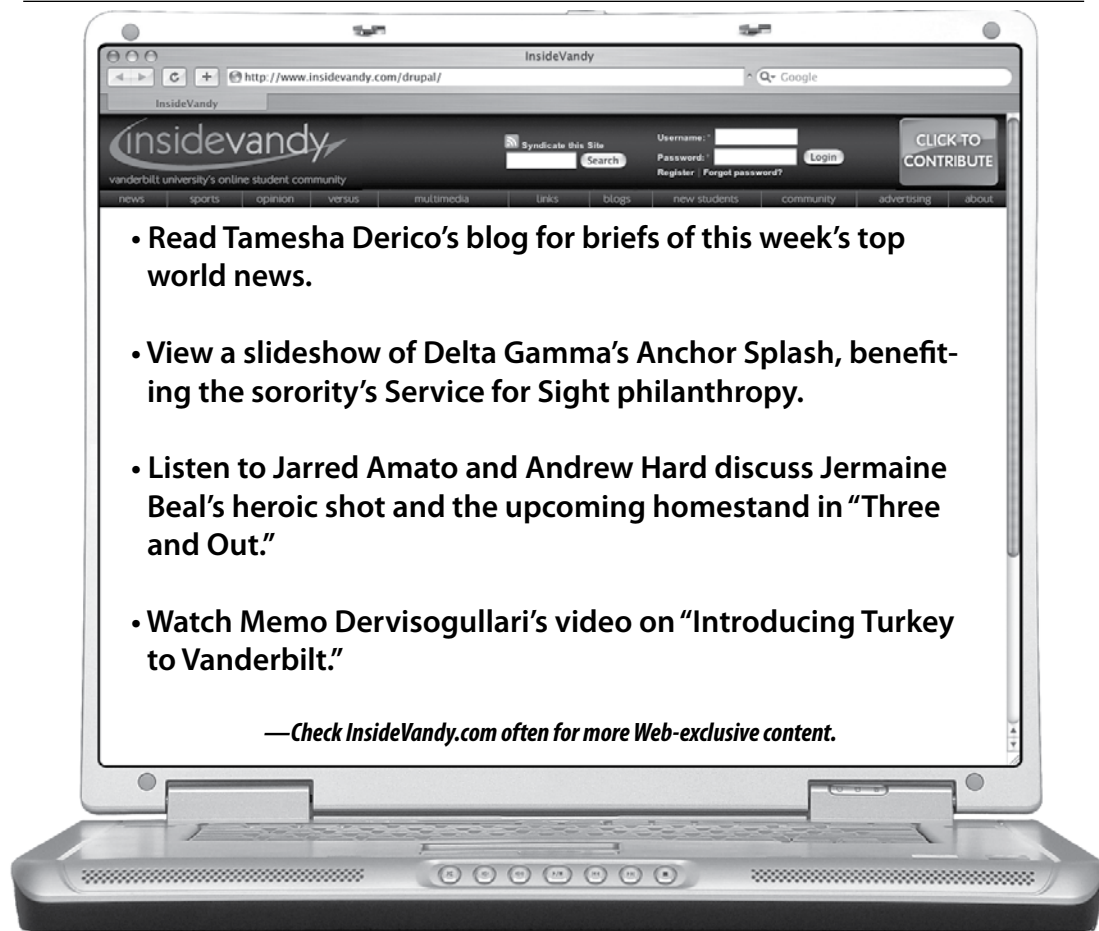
InsideVandy

http://www.insidevandy.com/drupal/

Q- Google

InsideVandy

insidevandy

vanderbilt university's online student community

Syndicate this Site

Search

Username: *

Password: *

Login

Register | Forgot password?

CLICK TO CONTRIBUTE

news | sports | opinion | versus | multimedia | links | blogs | new students | community | advertising | about

• Read Tamesha Derico's blog for briefs of this week's top world news.

• View a slideshow of Delta Gamma's Anchor Splash, benefiting the sorority's Service for Sight philanthropy.

• Listen to Jarred Amato and Andrew Hard discuss Jermaine Beal's heroic shot and the upcoming homestand in "Three and Out."

• Watch Memo Dervisogullari's video on "Introducing Turkey to Vanderbilt."

—Check InsideVandy.com often for more Web-exclusive content.